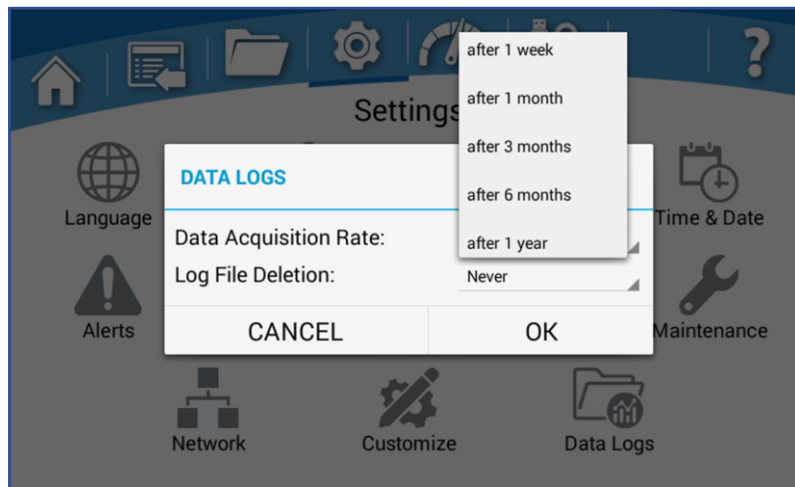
Settings

Language

Time & Date

Alerts

Maintenance

DATA LOGS

Data Acquisition Rate:

Log File Deletion:

Never

CANCEL

OK

after 1 week

after 1 month

after 3 months

after 6 months

after 1 year

Network

Customize

Data Logs